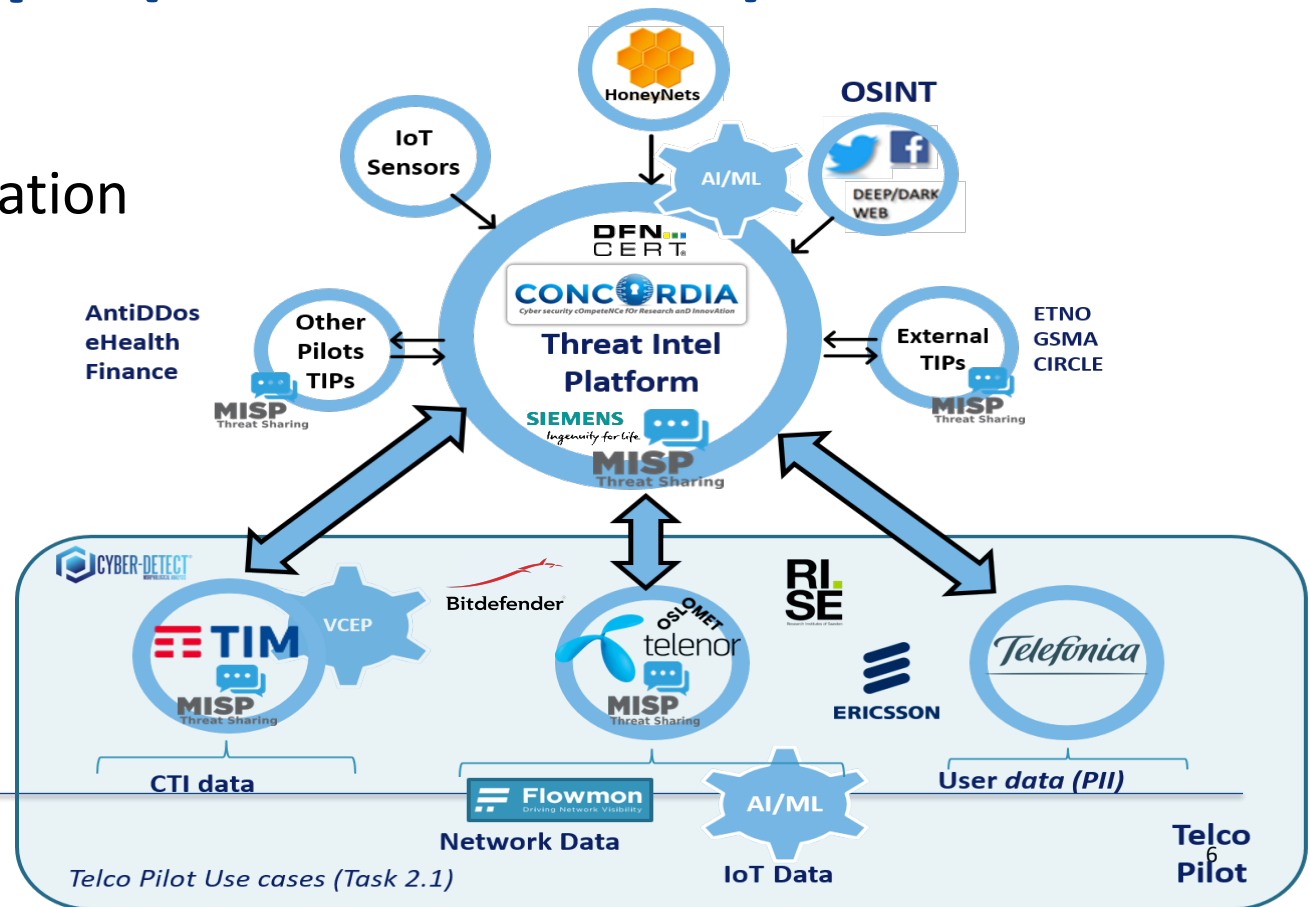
ation

HoneyNets

OSINT

IoT Sensors

AI/ML

DEEP/DARK WEB

DFN CERT

CONCORDIA
Cyber security cOmpeteNCe fOr Research anD InnovAtion

Threat Intel Platform

AntiDDos
eHealth
Finance

Other Pilots TIPs

MISP Threat Sharing

External TIPs

MISP Threat Sharing

ETNO
GSMA
CIRCLE

SIEMENS
Ingenuity for life

MISP Threat Sharing

CYBER-DETECT

Bitdefender

RI. SE
Research Institutes of Sweden

TIM

VCEP

MISP Threat Sharing

OSLOMET

telenor

MISP Threat Sharing

ERICSSON

Telefonica

CTI data

Flowmon
Driving Network Visibility

AI/ML

User data (PII)

Network Data

IoT Data

Telco Pilot

6

Telco Pilot Use cases (Task 2.1)